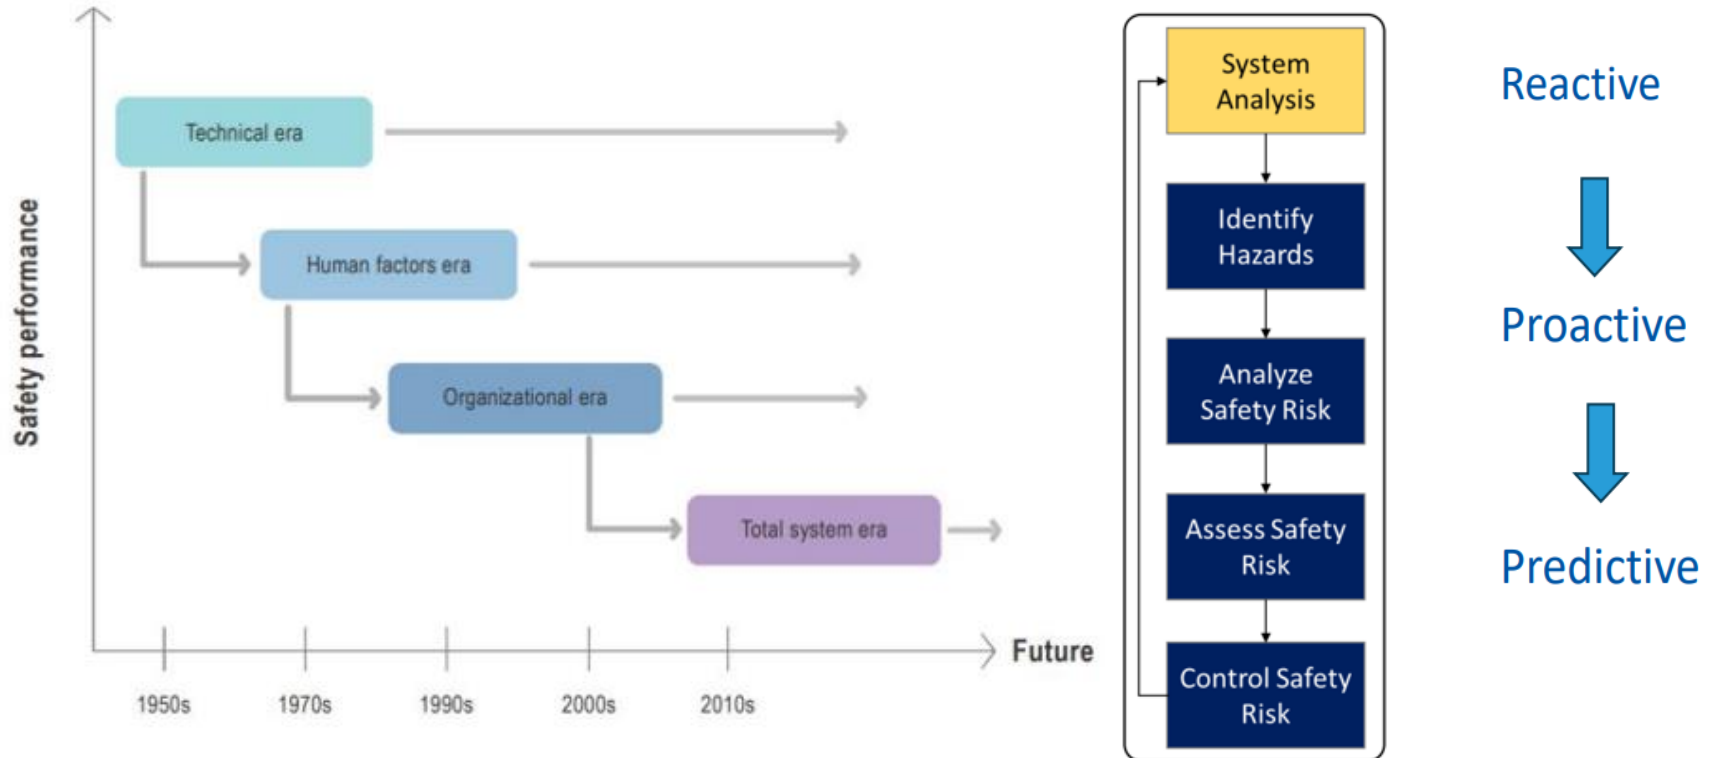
Safety performance

Technical era

Human factors era

Organizational era

Total system era

1950s 1970s 1990s 2000s 2010s Future

System Analysis

Identify Hazards

Analyze Safety Risk

Assess Safety Risk

Control Safety Risk

Reactive

Proactive

Predictive